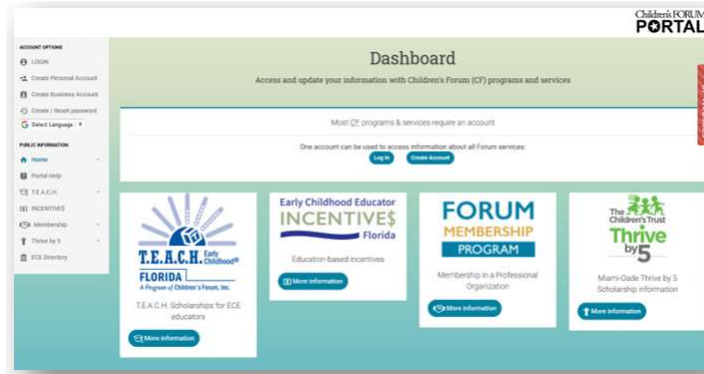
Children's FORUM
PORTAL

ACCOUNT OPTIONS
LOGIN
Create Personal Account
Create Business Account
Create / Reset password
Select Language ▼

PUBLIC INFORMATION
Home
Portal Help
T.E.A.C.H.
INCENTIVES
Membership
Thrive by 5
ECE Directory

Dashboard

Access and update your information with Children's Forum (CF) programs and services

Most CF programs & services require an account

One account can be used to access information about all Forum services:

Log in
Create Account

T.E.A.C.H. Early Childhood®
FLORIDA
A Program of Children's Forum, Inc.

T.E.A.C.H. Scholarships for ECE educators

More information

Early Childhood Educator
INCENTIVE$
Florida

Education-based incentives

More information

FORUM
MEMBERSHIP
PROGRAM

Membership in a Professional Organization

More information

The Children's Trust
Thrive by 5

Miami-Dade Thrive by 5 Scholarship information

More information